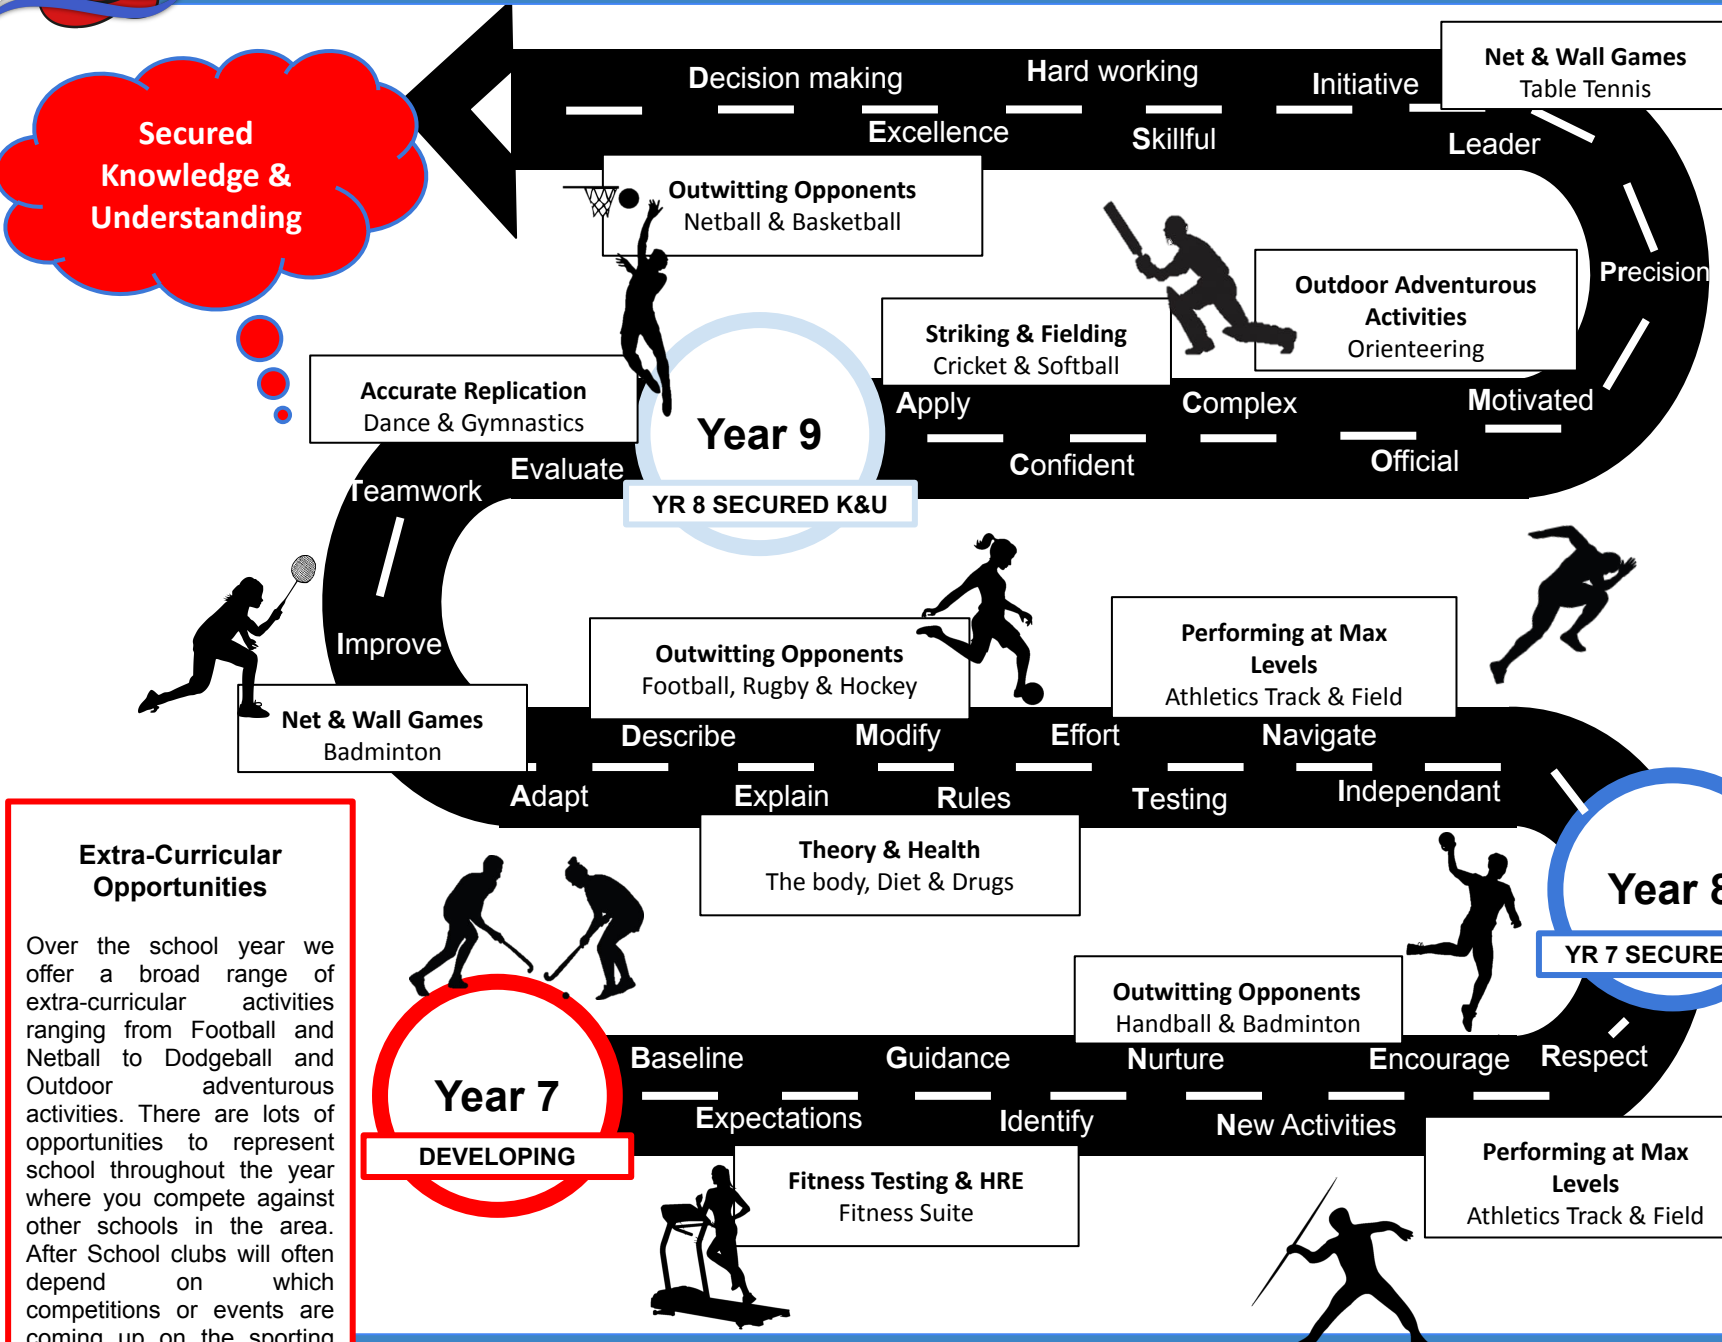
Secured Knowledge & Understanding

Decision making Hard working Initiative

Net & Wall Games
Table Tennis

Excellence Skillful Leader

Outwitting Opponents
Netball & Basketball

Precision

Outdoor Adventurous Activities
Orienteering

Striking & Fielding
Cricket & Softball

Accurate Replication
Dance & Gymnastics

Year 9

Apply Complex Motivated

Confident Official

Evaluate

YR 8 SECURED K&U

Teamwork

Improve

Outwitting Opponents
Football, Rugby & Hockey

Performing at Max Levels
Athletics Track & Field

Net & Wall Games
Badminton

Describe Modify Effort Navigate

Adapt Explain Rules Testing Independant

Theory & Health
The body, Diet & Drugs

Year 8

YR 7 SECURE

Extra-Curricular Opportunities

Over the school year we offer a broad range of extra-curricular activities ranging from Football and Netball to Dodgeball and Outdoor adventurous activities. There are lots of opportunities to represent school throughout the year where you compete against other schools in the area. After School clubs will often depend on which competitions or events are coming up on the sporting

Outwitting Opponents
Handball & Badminton

Year 7

DEVELOPING

Baseline Guidance Nurture Encourage Respect

Expectations Identify New Activities

Fitness Testing & HRE
Fitness Suite

Performing at Max Levels
Athletics Track & Field